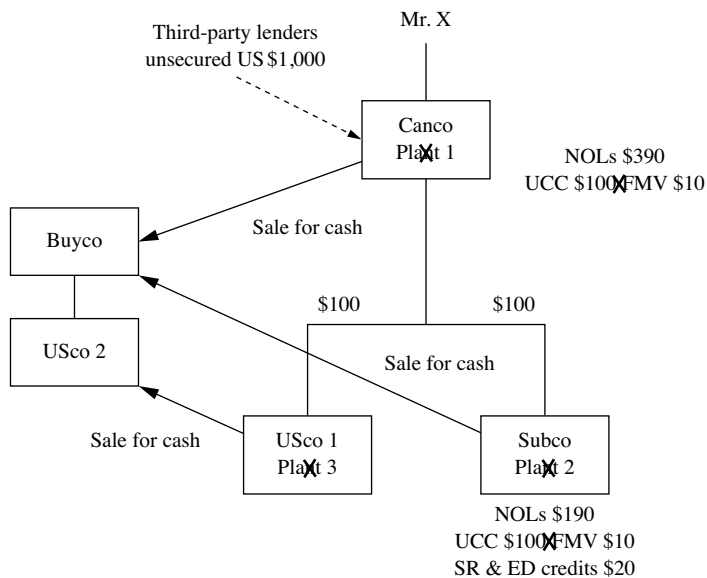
Third-party lenders unsecured US $1,000

Mr. X

Canco
Plant 1

NOLs $390
UCC $100 FMV $10

Buyco

Sale for cash

$100

$100

USco 2

Sale for cash

Sale for cash

USco 1
Plant 3

Subco
Plant 2

NOLs $190
UCC $100 FMV $10
SR & ED credits $20